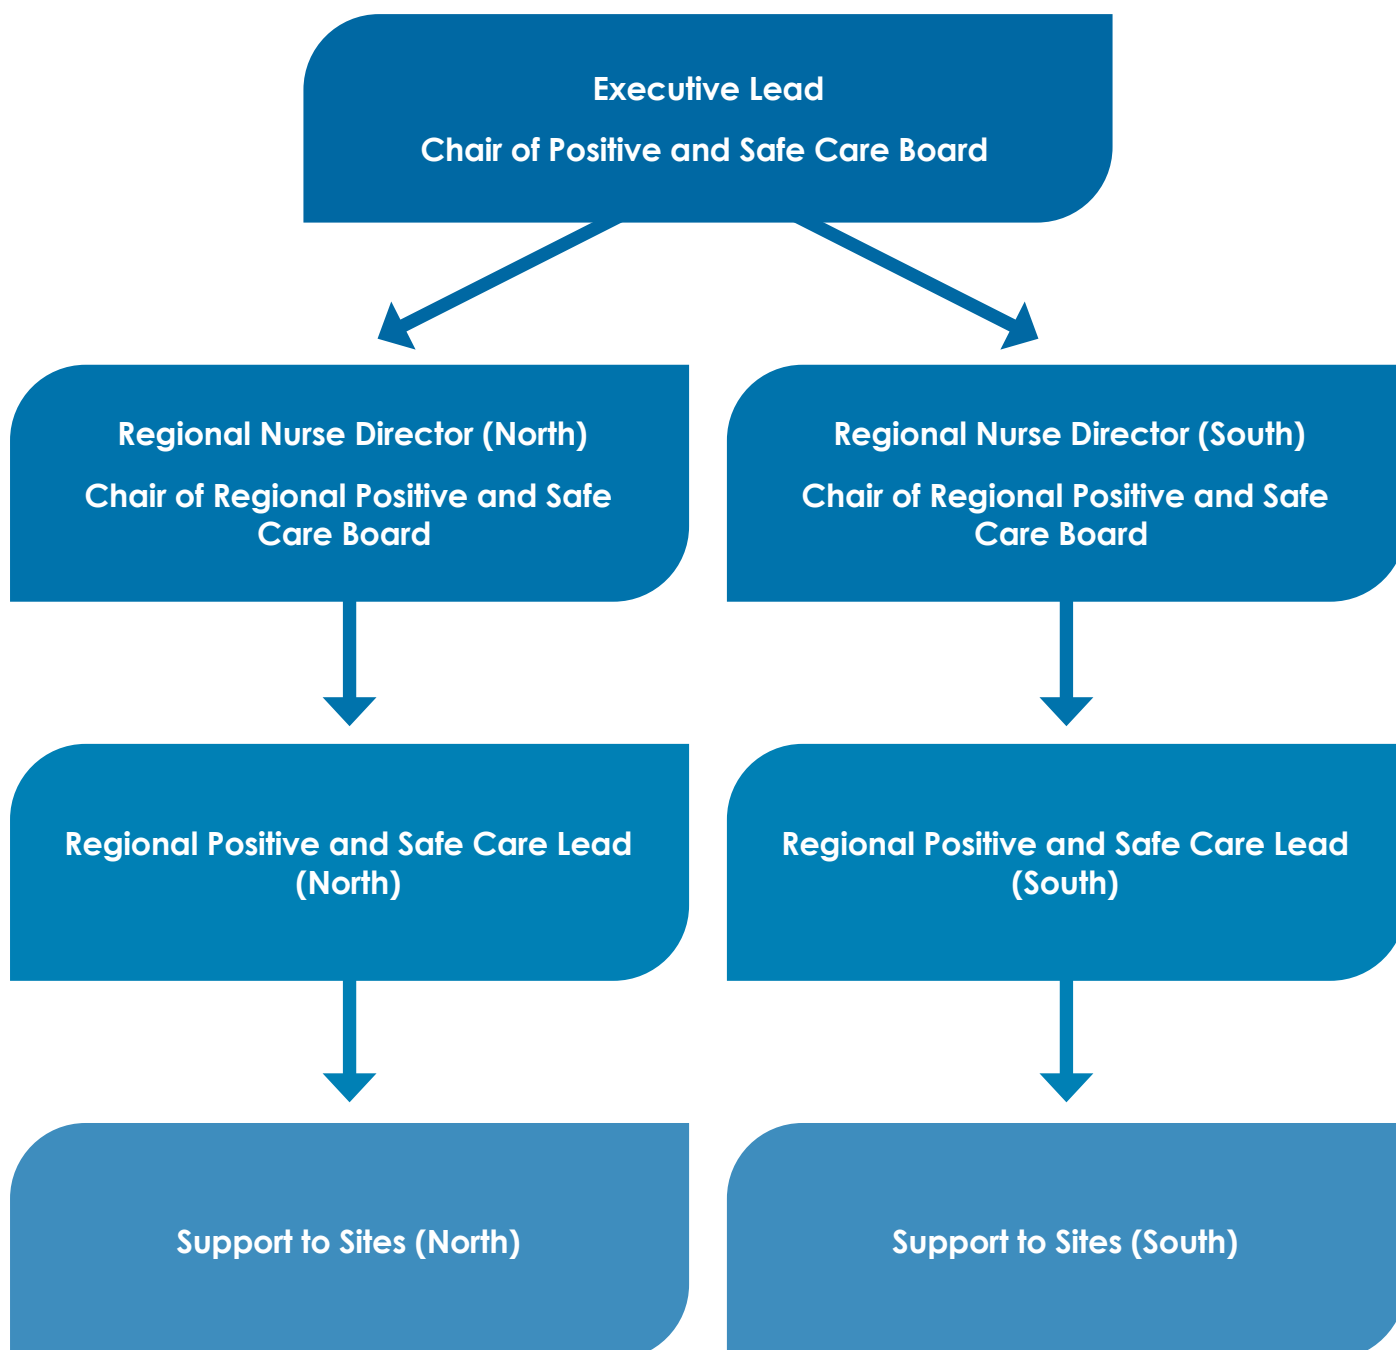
Executive Lead

Chair of Positive and Safe Care Board

Regional Nurse Director (North)

Chair of Regional Positive and Safe Care Board

Regional Nurse Director (South)

Chair of Regional Positive and Safe Care Board

Regional Positive and Safe Care Lead (North)

Regional Positive and Safe Care Lead (South)

Support to Sites (North)

Support to Sites (South)